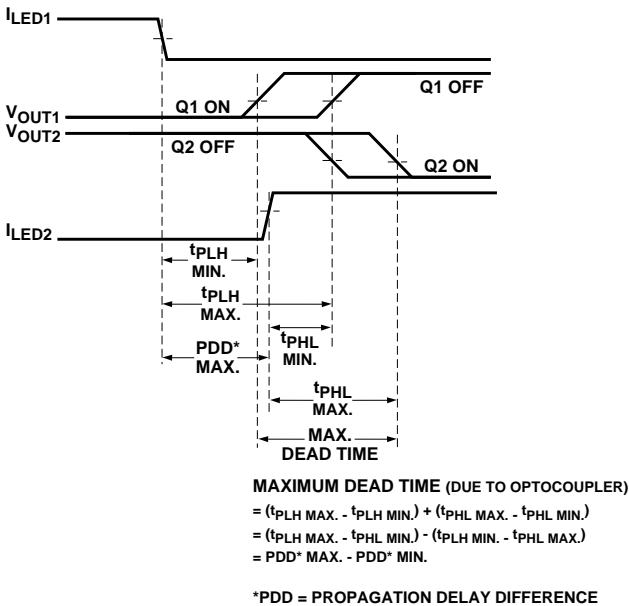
$I_{LED1}$

Q1 OFF

$V_{OUT1}$

Q1 ON

$V_{OUT2}$

Q2 OFF

Q2 ON

$I_{LED2}$

$t_{PLH}$ MIN.

$t_{PLH}$ MAX.

$t_{PHL}$ MIN.

PDD* MAX.

$t_{PHL}$ MAX.

MAX. DEAD TIME

MAXIMUM DEAD TIME (DUE TO OPTOCOUPLER)
= ($t_{PLH\ MAX.}$ - $t_{PLH\ MIN.}$) + ($t_{PHL\ MAX.}$ - $t_{PHL\ MIN.}$)
= ($t_{PLH\ MAX.}$ - $t_{PHL\ MIN.}$) - ($t_{PLH\ MIN.}$ - $t_{PHL\ MAX.}$)
= PDD* MAX. - PDD* MIN.

*PDD = PROPAGATION DELAY DIFFERENCE